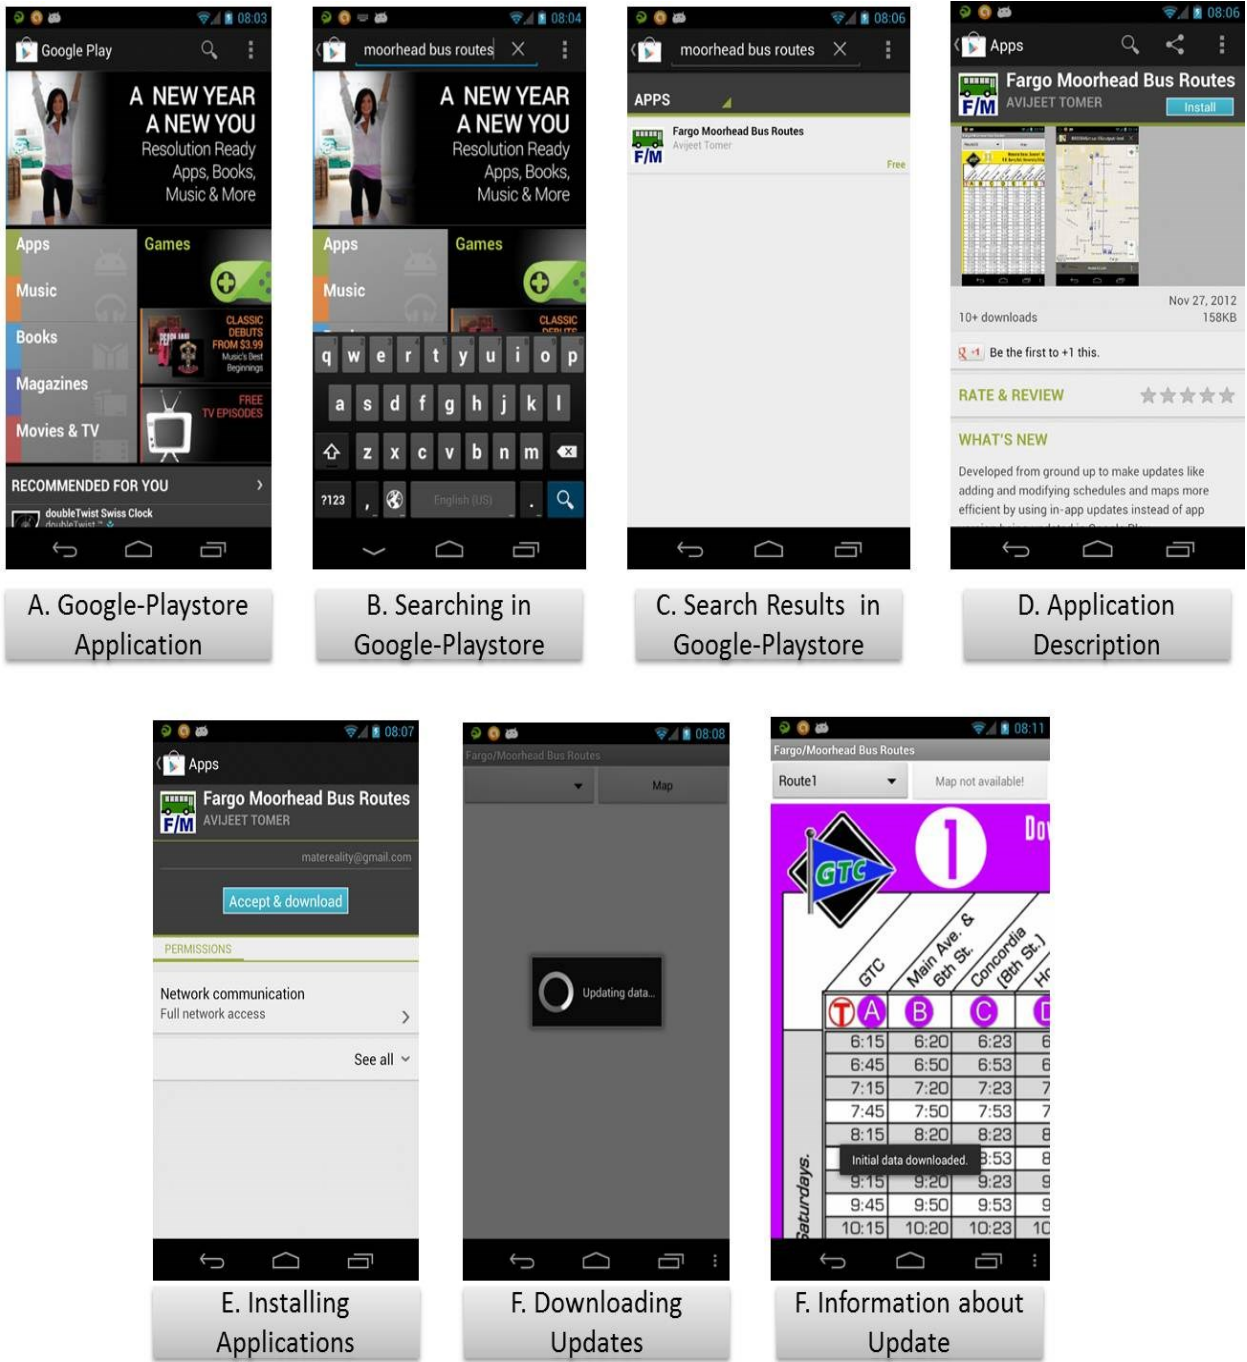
08:03
Google Play
A NEW YEAR
A NEW YOU
Resolution Ready
Apps, Books,
Music & More
Apps
Games
Music
Books
CLASSIC DEBUTS FROM $3.99
Music's Best Beginnings
Magazines
FREE TV EPISODES
Movies & TV
RECOMMENDED FOR YOU
doubleTwist Swiss Clock
doubleTwist

A. Google-Playstore Application

08:04
moorhead bus routes
A NEW YEAR
A NEW YOU
Resolution Ready
Apps, Books,
Music & More
Apps
Games
Music
CLASSIC
q w e r t y u i o p
a s d f g h j k l
z x c v b n m
?123
English (US)

B. Searching in Google-Playstore

08:06
moorhead bus routes
APPS
Fargo Moorhead Bus Routes
Avijeet Tomer
Free

C. Search Results in Google-Playstore

08:06
Apps
Fargo Moorhead Bus Routes
AVIJEET TOMER
Install
Nov 27, 2012
10+ downloads
158KB
Be the first to +1 this.
RATE & REVIEW
WHAT'S NEW
Developed from ground up to make updates like adding and modifying schedules and maps more efficient by using in-app updates instead of app

D. Application Description

08:07
Apps
Fargo Moorhead Bus Routes
AVIJEET TOMER
matereality@gmail.com
Accept & download
PERMISSIONS
Network communication
Full network access
See all

E. Installing Applications

08:08
Fargo/Moorhead Bus Routes
Map
Updating data...

F. Downloading Updates

08:11
Fargo/Moorhead Bus Routes
Route1
Map not available!
GTC
1
Do
GTC
Main Ave. & 6th St.
Concordia (8th St.)
Ho
A
B
C
D

| 6:15 | 6:20 | 6:23 | 6 |
|---|---|---|---|
| 6:45 | 6:50 | 6:53 | 6 |
| 7:15 | 7:20 | 7:23 | 7 |
| 7:45 | 7:50 | 7:53 | 7 |
| 8:15 | 8:20 | 8:23 | 8 |
| | | 8:53 | 8 |
| 9:15 | 9:20 | 9:23 | 9 |
| 9:45 | 9:50 | 9:53 | 9 |
| 10:15 | 10:20 | 10:23 | 10 |

Initial data downloaded.
Saturdays

F. Information about Update